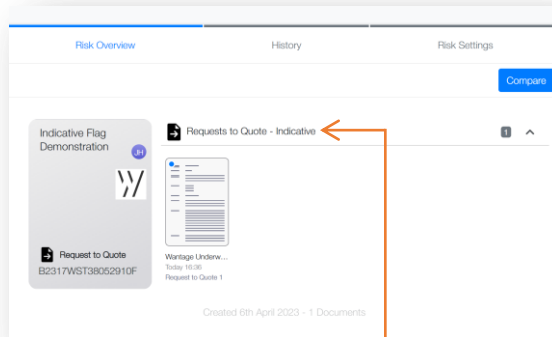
Risk Overview
History
Risk Settings
Compare

Indicative Flag Demonstration
JH
Request to Quote
B2317WST38052910F

Requests to Quote - Indicative
1

Wantage Underw...
Today 16:36
Request to Quote 1

Created 6th April 2023 - 1 Documents